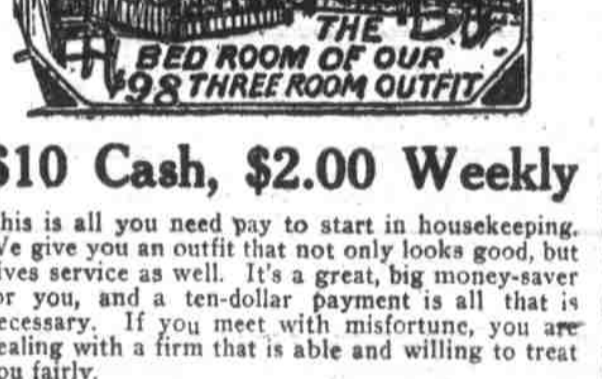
THE BED ROOM OF OUR $98 THREE ROOM OUTFIT

$10 Cash, $2.00 Weekly

his is all you need pay to start in housekeeping. Ve give you an outfit that not only looks good, but ives service as well. It's a great, big money-saver or you, and a ten-dollar payment is all that is ecessary. If you meet with misfortune, you are ealing with a firm that is able and willing to treat ou fairly.